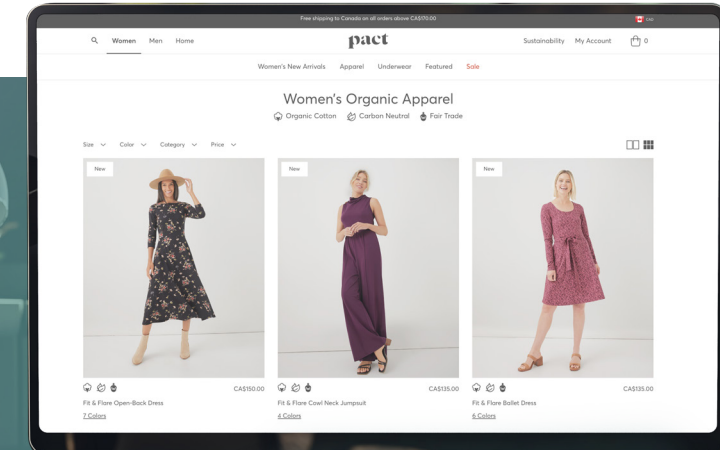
Free shipping to Canada on all orders above CA$170.00

CAD

Women Men Home

pact

Sustainability My Account 0

Women's New Arrivals Apparel Underwear Featured Sale

Women's Organic Apparel

Organic Cotton Carbon Neutral Fair Trade

Size Color Category Price

New

New

New

CA$150.00

Fit & Flare Open-Back Dress

7 Colors

CA$135.00

Fit & Flare Cowl Neck Jumpsuit

4 Colors

CA$135.00

Fit & Flare Ballet Dress

6 Colors